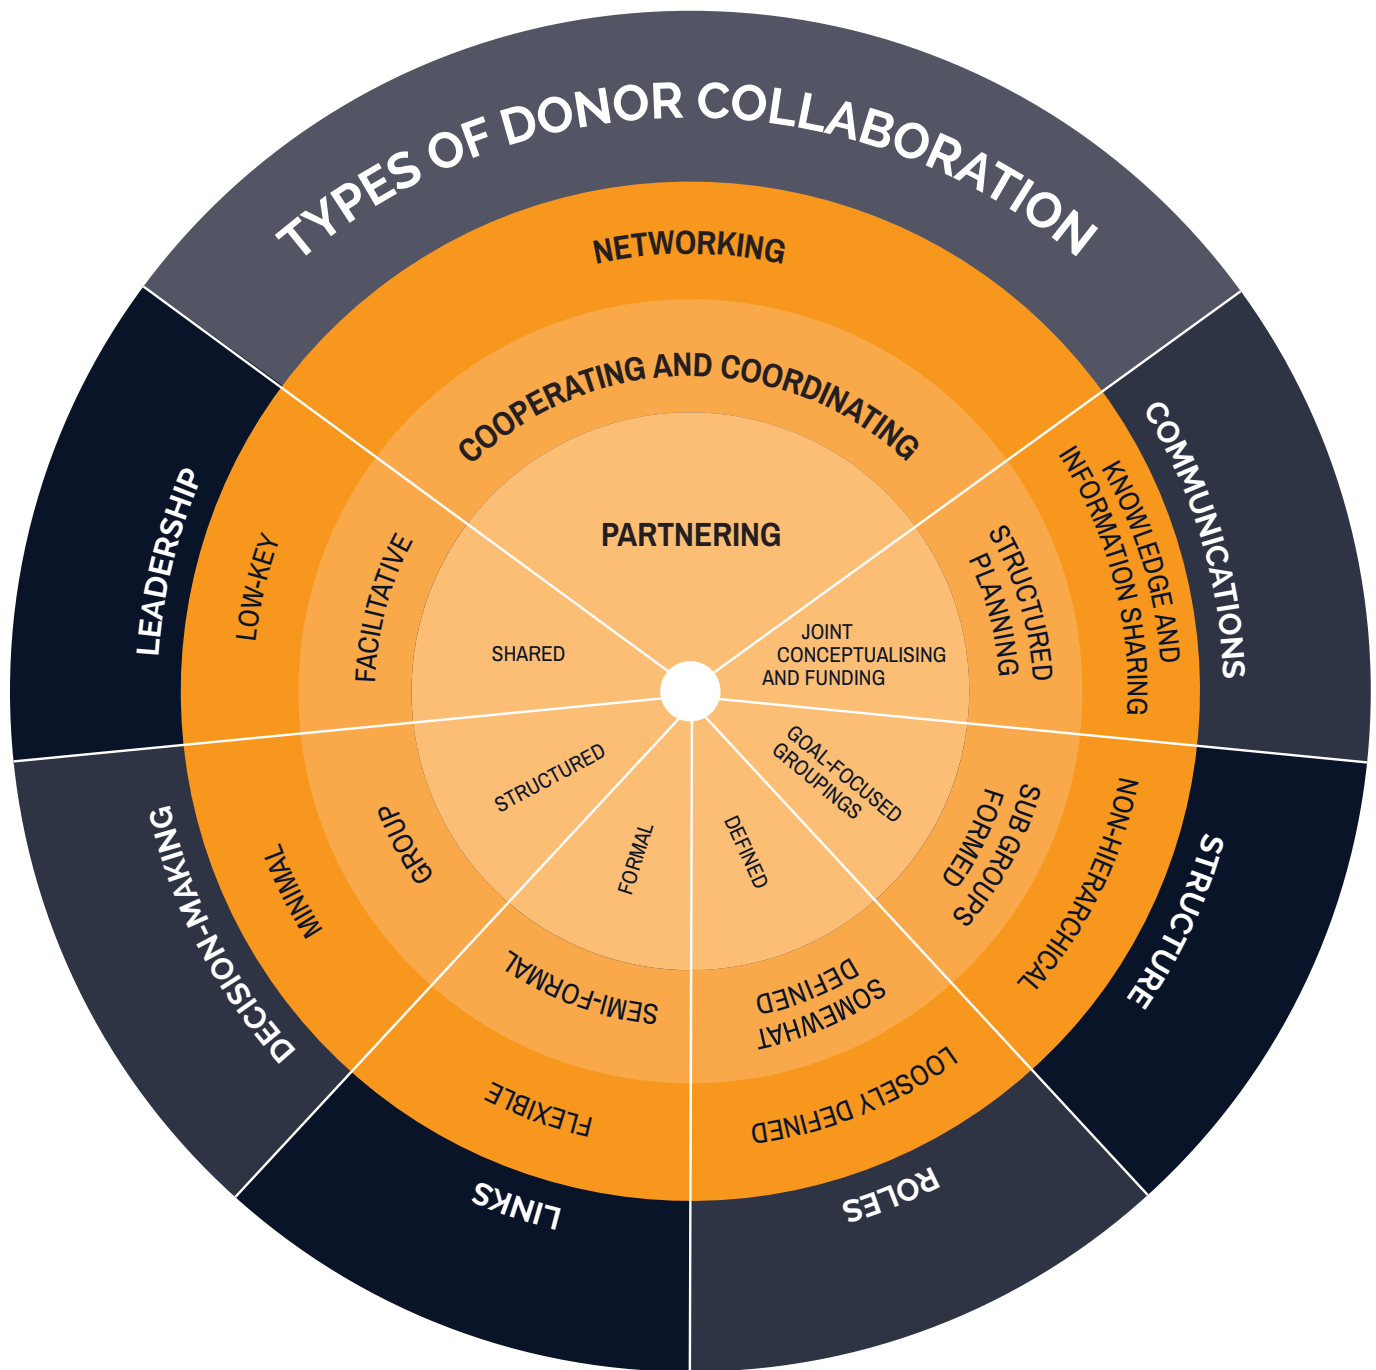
TYPES OF DONOR COLLABORATION

NETWORKING

COOPERATING AND COORDINATING

PARTNERING

LEADERSHIP
LOW-KEY
FACILITATIVE
SHARED

COMMUNICATIONS
KNOWLEDGE AND INFORMATION SHARING
STRUCTURED PLANNING
JOINT CONCEPTUALISING AND FUNDING

STRUCTURE
NON-HIERARCHICAL
SUB GROUPS FORMED
GOAL-FOCUSED GROUPINGS

ROLES
LOOSELY DEFINED
SOMEWHAT DEFINED
DEFINED

LINKS
FLEXIBLE
SEMI-FORMAL
FORMAL

DECISION-MAKING
MINIMAL
GROUP
STRUCTURED